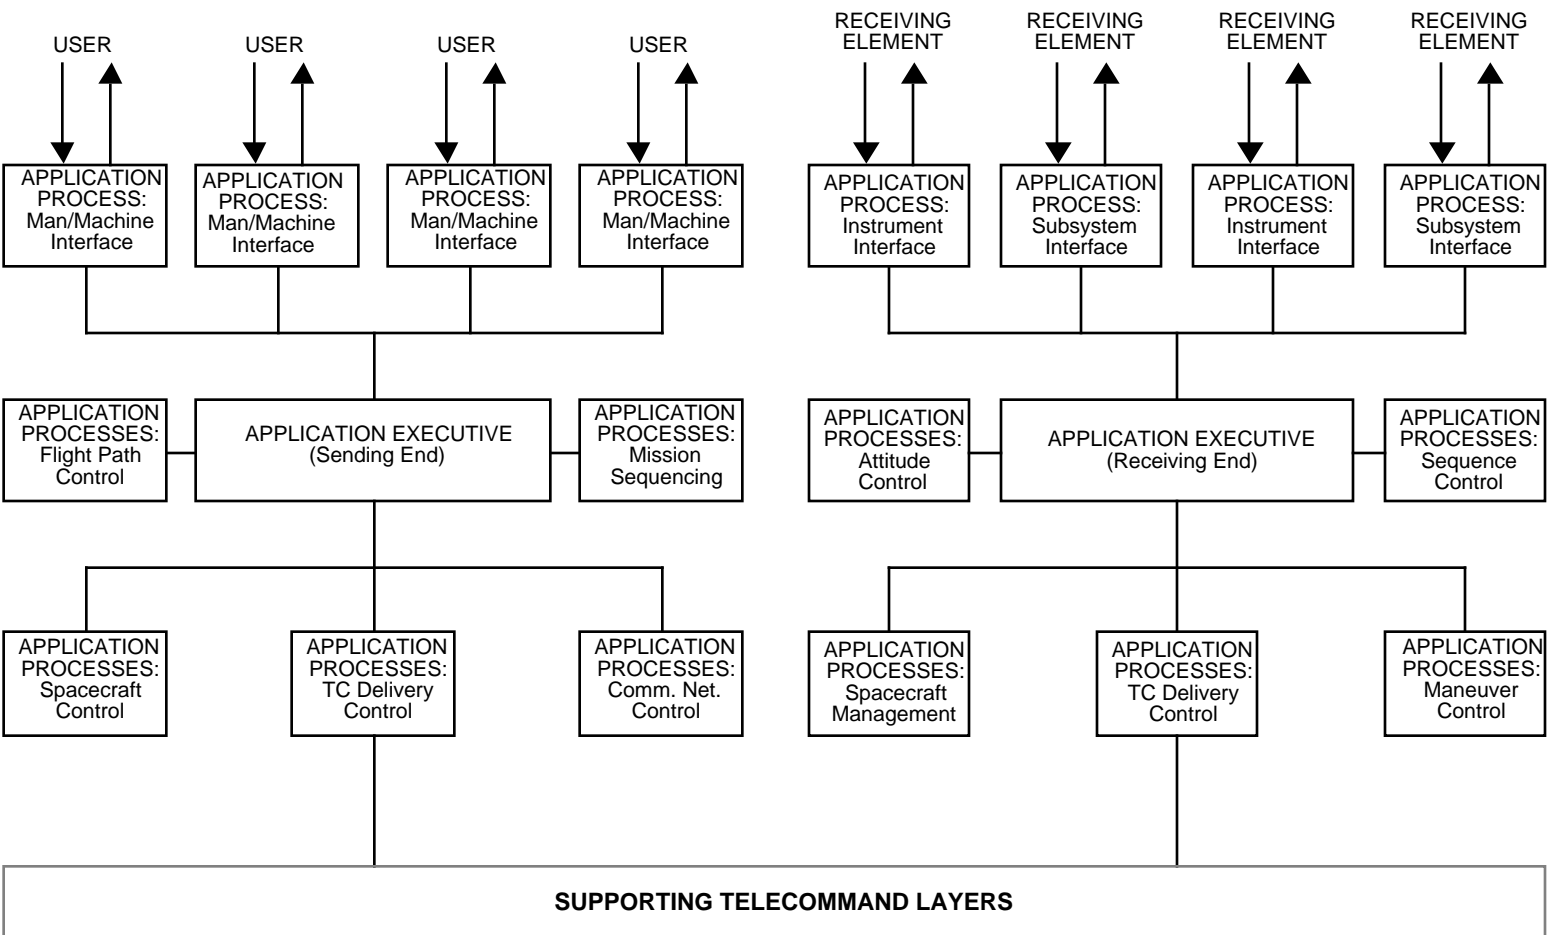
USER

USER

USER

USER

RECEIVING ELEMENT

RECEIVING ELEMENT

RECEIVING ELEMENT

RECEIVING ELEMENT

APPLICATION PROCESS: Man/Machine Interface

APPLICATION PROCESS: Man/Machine Interface

APPLICATION PROCESS: Man/Machine Interface

APPLICATION PROCESS: Man/Machine Interface

APPLICATION PROCESS: Instrument Interface

APPLICATION PROCESS: Subsystem Interface

APPLICATION PROCESS: Instrument Interface

APPLICATION PROCESS: Subsystem Interface

APPLICATION PROCESSES: Flight Path Control

APPLICATION EXECUTIVE (Sending End)

APPLICATION PROCESSES: Mission Sequencing

APPLICATION PROCESSES: Attitude Control

APPLICATION EXECUTIVE (Receiving End)

APPLICATION PROCESSES: Sequence Control

APPLICATION PROCESSES: Spacecraft Control

APPLICATION PROCESSES: TC Delivery Control

APPLICATION PROCESSES: Comm. Net. Control

APPLICATION PROCESSES: Spacecraft Management

APPLICATION PROCESSES: TC Delivery Control

APPLICATION PROCESSES: Maneuver Control

SUPPORTING TELECOMMAND LAYERS